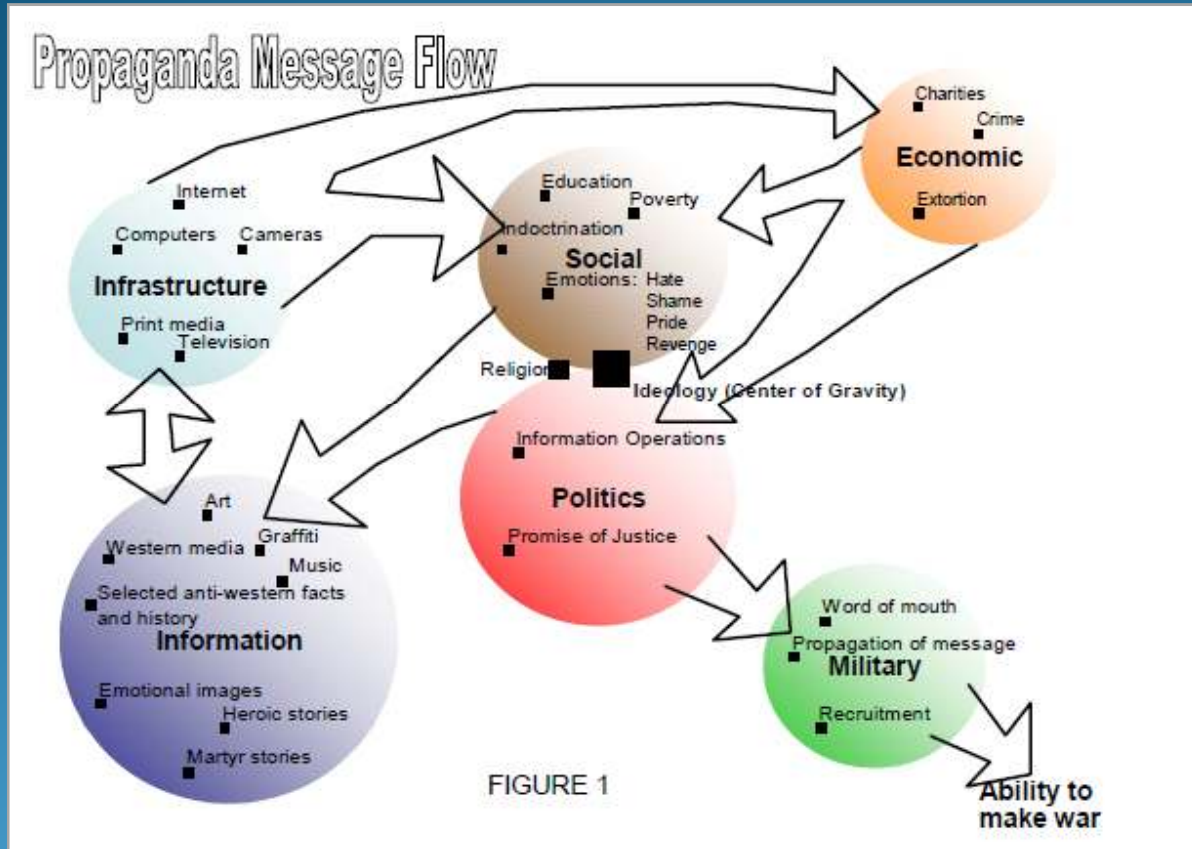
Propaganda Message Flow

Internet
Computers
Cameras
Infrastructure
Print media
Television

Education
Poverty
Indoctrination
Social
Emotions: Hate
Shame
Pride
Revenge
Religion
Ideology (Center of Gravity)

Charities
Crime
Economic
Extortion

Information Operations
Politics
Promise of Justice

Art
Graffiti
Western media
Music
Selected anti-western facts and history
Information
Emotional images
Heroic stories
Martyr stories

Word of mouth
Propagation of message
Military
Recruitment

Ability to make war

FIGURE 1